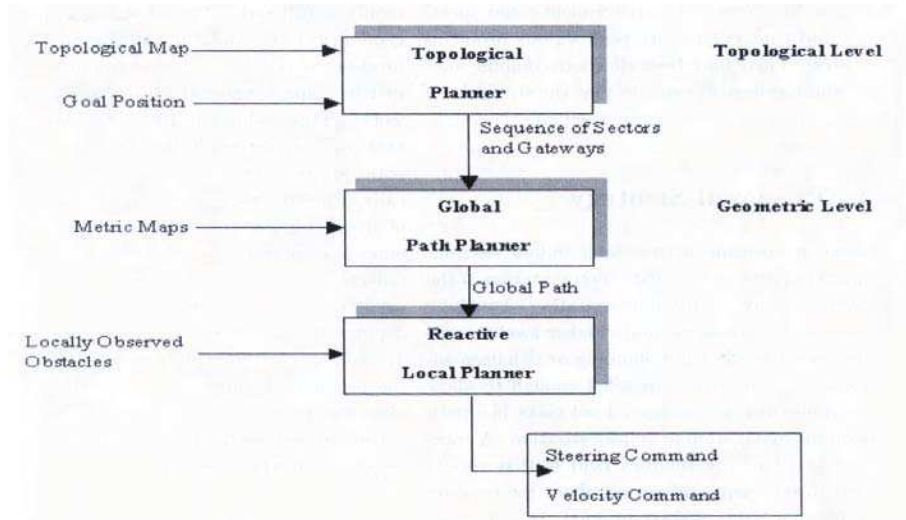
Topological Map

Goal Position

Topological Planner

Topological Level

Sequence of Sectors and Gateways

Metric Maps

Global Path Planner

Geometric Level

Global Path

Locally Observed Obstacles

Reactive Local Planner

Steering Command

Velocity Command